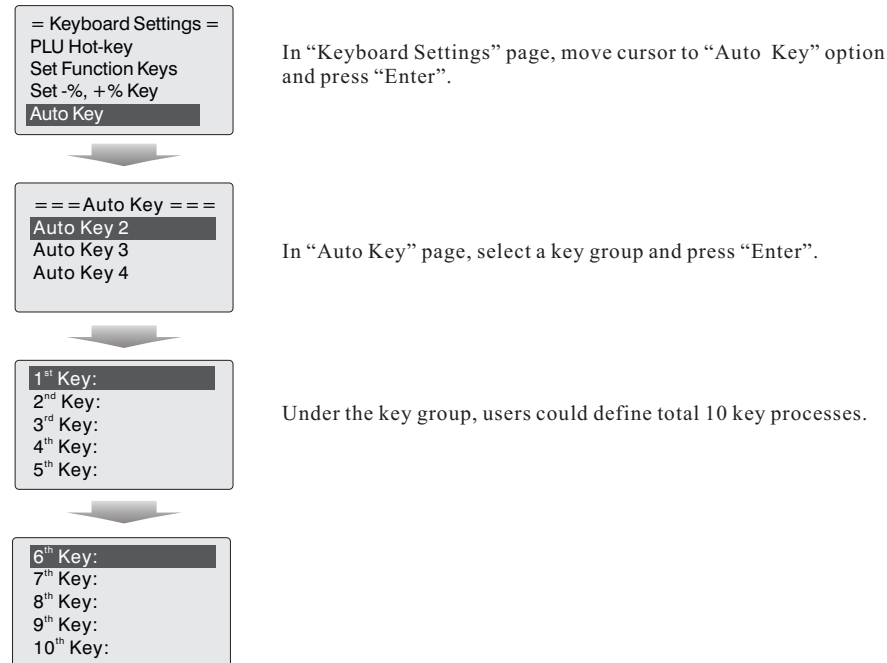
= Keyboard Settings =
PLU Hot-key
Set Function Keys
Set -%, +% Key
Auto Key

In “Keyboard Settings” page, move cursor to “Auto Key” option and press “Enter”.

===Auto Key===
Auto Key 2
Auto Key 3
Auto Key 4

In “Auto Key” page, select a key group and press “Enter”.

1$^{st}$ Key:
2$^{nd}$ Key:
3$^{rd}$ Key:
4$^{th}$ Key:
5$^{th}$ Key:

Under the key group, users could define total 10 key processes.

6$^{th}$ Key:
7$^{th}$ Key:
8$^{th}$ Key:
9$^{th}$ Key:
10$^{th}$ Key: